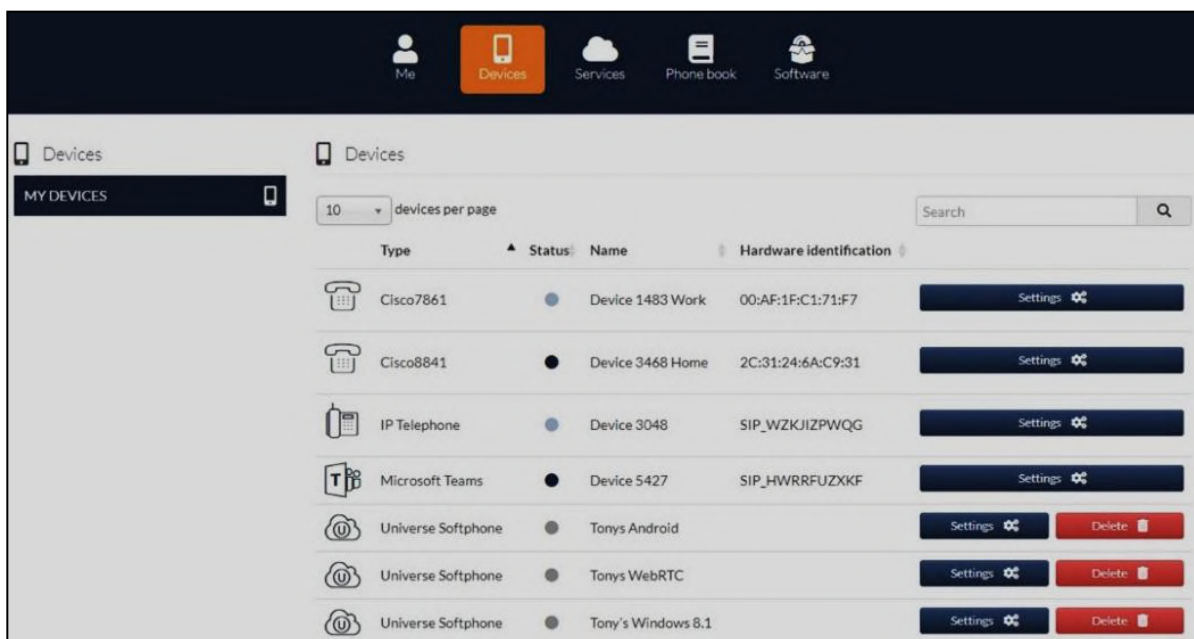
Me Devices Services Phone book Software

Devices

MY DEVICES

Devices

10 devices per page

Search

| Type | Status | Name | Hardware identification | |
|---|---|---|---|---|
| Cisco7861 | | Device 1483 Work | 00:AF:1F:C1:71:F7 | Settings |
| Cisco8841 | | Device 3468 Home | 2C:31:24:6A:C9:31 | Settings |
| IP Telephone | | Device 3048 | SIP_WZKJIZPWQG | Settings |
| Microsoft Teams | | Device 5427 | SIP_HWRRFUZXKF | Settings |
| Universe Softphone | | Tonys Android | | Settings Delete |
| Universe Softphone | | Tonys WebRTC | | Settings Delete |
| Universe Softphone | | Tony's Windows 8.1 | | Settings Delete |